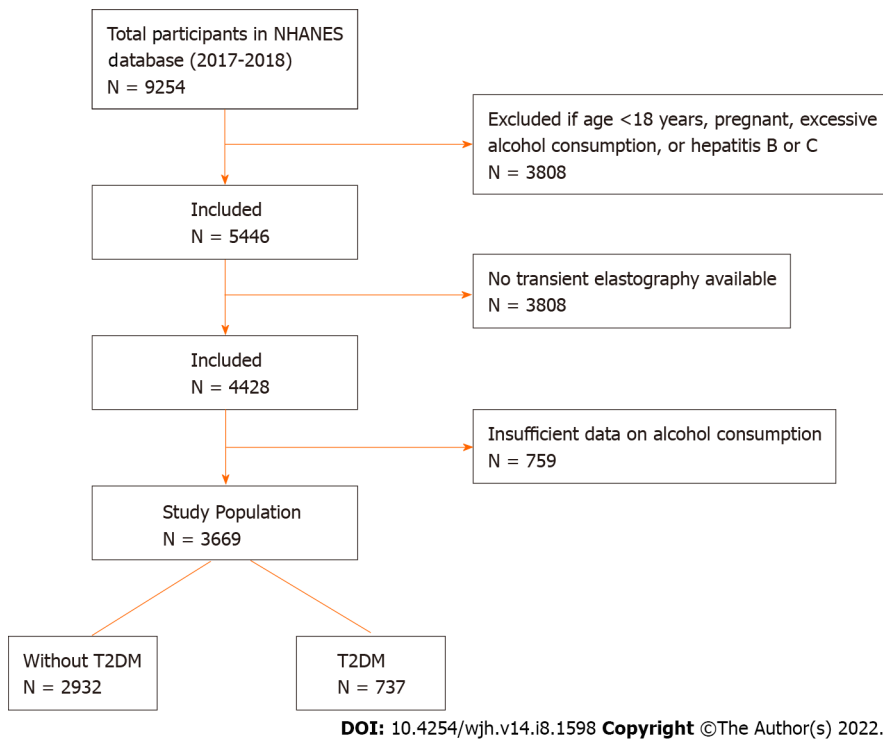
Total participants in NHANES database (2017-2018)
N = 9254

Excluded if age <18 years, pregnant, excessive alcohol consumption, or hepatitis B or C
N = 3808

Included
N = 5446

No transient elastography available
N = 3808

Included
N = 4428

Insufficient data on alcohol consumption
N = 759

Study Population
N = 3669

Without T2DM
N = 2932

T2DM
N = 737

DOI: 10.4254/wjh.v14.i8.1598 Copyright ©The Author(s) 2022.